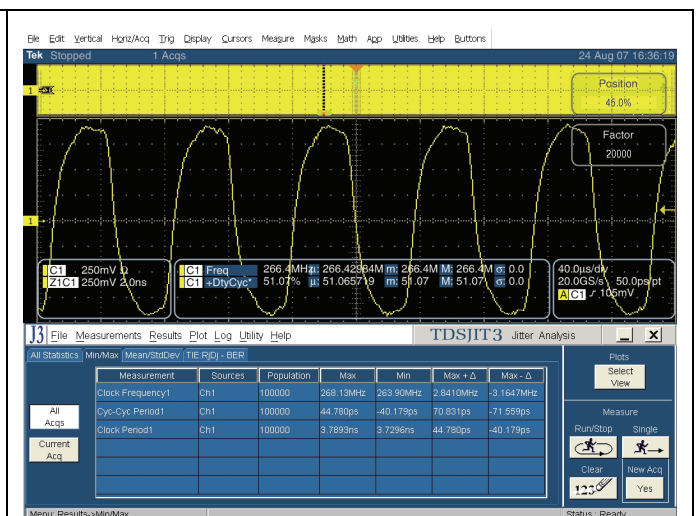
File Edit Vertical Horiz/Acq Trig Display Cursors Measure Masks Math App Utilities Help Buttons

Tek Stopped 1 Acqs 24 Aug 07 16:36:19

Position
45.0%

Factor
20000

C1 250mV Ω
Z1C1 250mV 2.0ns

C1 Freq 266.4MHz µ: 266.42984M m: 266.4M M: 266.4M σ: 0.0
C1 +DtyCyc* 51.07% µ: 51.065719 m: 51.07 M: 51.07 σ: 0.0

40.0µs/div
20.0GS/s 50.0ps/pt
A C1 ƒ 105mV

J3 File Measurements Results Plot Log Utility Help TDSJIT3 Jitter Analysis

All Statistics | Min/Max | Mean/StdDev | TIE:RjDj - BER

All Acqs
Current Acq

| Measurement | Sources | Population | Max | Min | Max + Δ | Max - Δ |
|---|---|---|---|---|---|---|
| Clock Frequency1 | Ch1 | 100000 | 268.13MHz | 263.90MHz | 2.8410MHz | -3.1647MHz |
| Cyc-Cyc Period1 | Ch1 | 100000 | 44.780ps | -40.179ps | 70.831ps | -71.559ps |
| Clock Period1 | Ch1 | 100000 | 3.7893ns | 3.7296ns | 44.780ps | -40.179ps |

Plots
Select View

Measure
Run/Stop Single
Clear New Acq
123 Yes

Menu: Results->Min/Max
Status : Ready